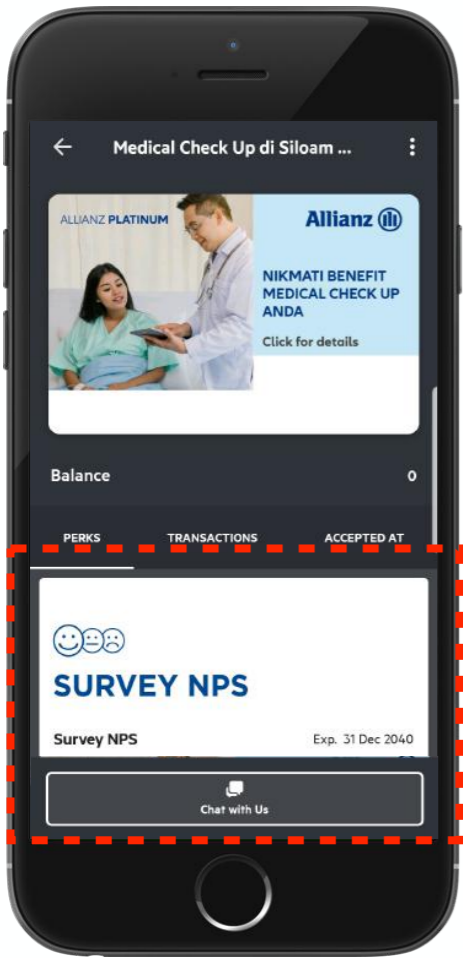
Medical Check Up di Siloam ...

ALLIANZ PLATINUM

Allianz

NIKMATI BENEFIT MEDICAL CHECK UP ANDA

Click for details

Balance 0

PERKS TRANSACTIONS ACCEPTED AT

SURVEY NPS

Survey NPS Exp. 31 Dec 2040

Chat with Us